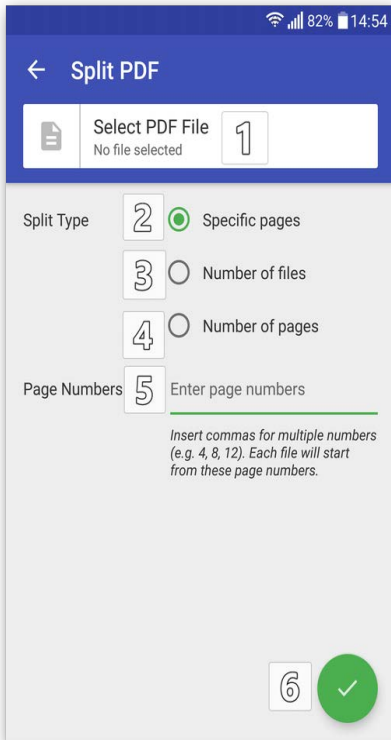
82% 14:54

← Split PDF

Select PDF File
No file selected
1

Split Type
2 Specific pages
3 Number of files
4 Number of pages

Page Numbers 5 Enter page numbers

Insert commas for multiple numbers (e.g. 4, 8, 12). Each file will start from these page numbers.

6